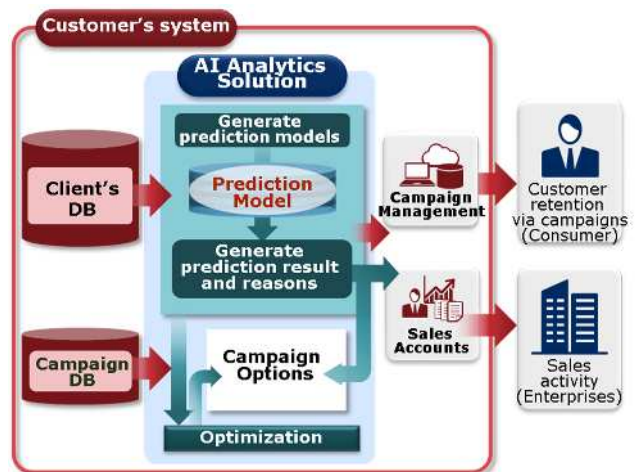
Customer's system

AI Analytics Solution

Generate prediction models

Prediction Model

Generate prediction result and reasons

Client's DB

Campaign DB

Campaign Options

Optimization

Campaign Management

Sales Accounts

Customer retention via campaigns (Consumer)

Sales activity (Enterprises)